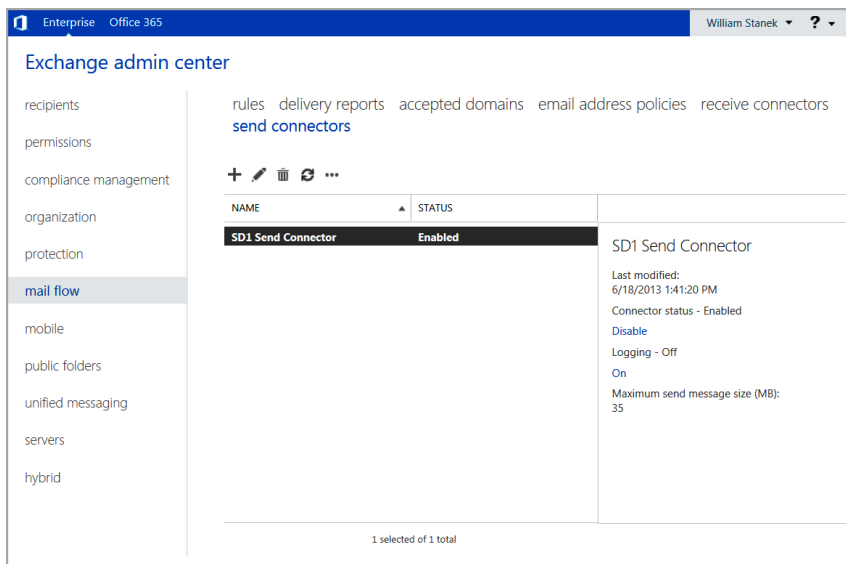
Enterprise Office 365

William Stanek ▾ ? ▾

Exchange admin center

recipients
permissions
compliance management
organization
protection
mail flow
mobile
public folders
unified messaging
servers
hybrid

rules delivery reports accepted domains email address policies receive connectors send connectors

+ ✎ 🗑 ⟳ ···

| NAME ▲ | STATUS |
|---|---|
| SD1 Send Connector | Enabled |

SD1 Send Connector

Last modified:
6/18/2013 1:41:20 PM

Connector status - Enabled

Disable

Logging - Off

On

Maximum send message size (MB):
35

1 selected of 1 total